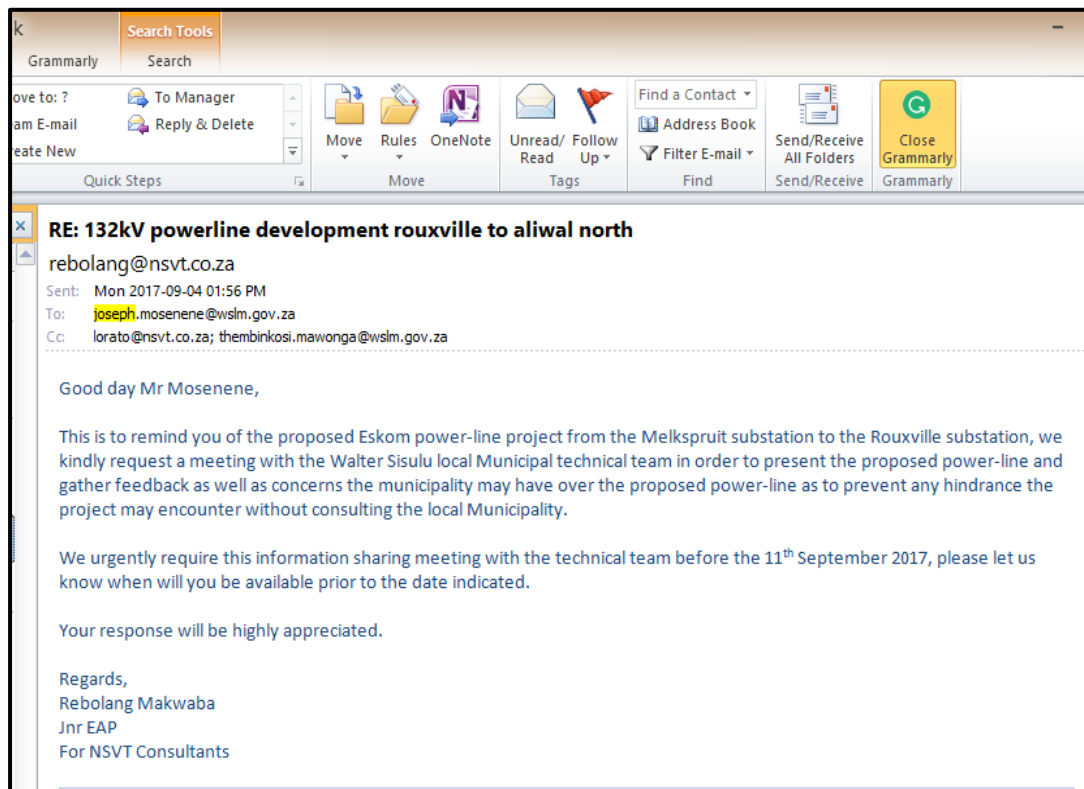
k

Search Tools

Grammarly

Search

ove to: ?
am E-mail
eate New

To Manager
Reply & Delete

Quick Steps

Move
Rules
OneNote

Move

Unread/ Read
Follow Up

Tags

Find a Contact
Address Book
Filter E-mail

Find

Send/Receive All Folders

Send/Receive

Close Grammarly

Grammarly

RE: 132kV powerline development rouxville to aliwal north

rebolang@nsvt.co.za

Sent: Mon 2017-09-04 01:56 PM
To: joseph.mosenene@wslm.gov.za
Cc: lorato@nsvt.co.za; thembinkosi.mawonga@wslm.gov.za

Good day Mr Mosenene,

This is to remind you of the proposed Eskom power-line project from the Melkspruit substation to the Rouxville substation, we kindly request a meeting with the Walter Sisulu local Municipal technical team in order to present the proposed power-line and gather feedback as well as concerns the municipality may have over the proposed power-line as to prevent any hindrance the project may encounter without consulting the local Municipality.

We urgently require this information sharing meeting with the technical team before the 11$^{th}$ September 2017, please let us know when will you be available prior to the date indicated.

Your response will be highly appreciated.

Regards,
Rebolang Makwaba
Jnr EAP
For NSVT Consultants